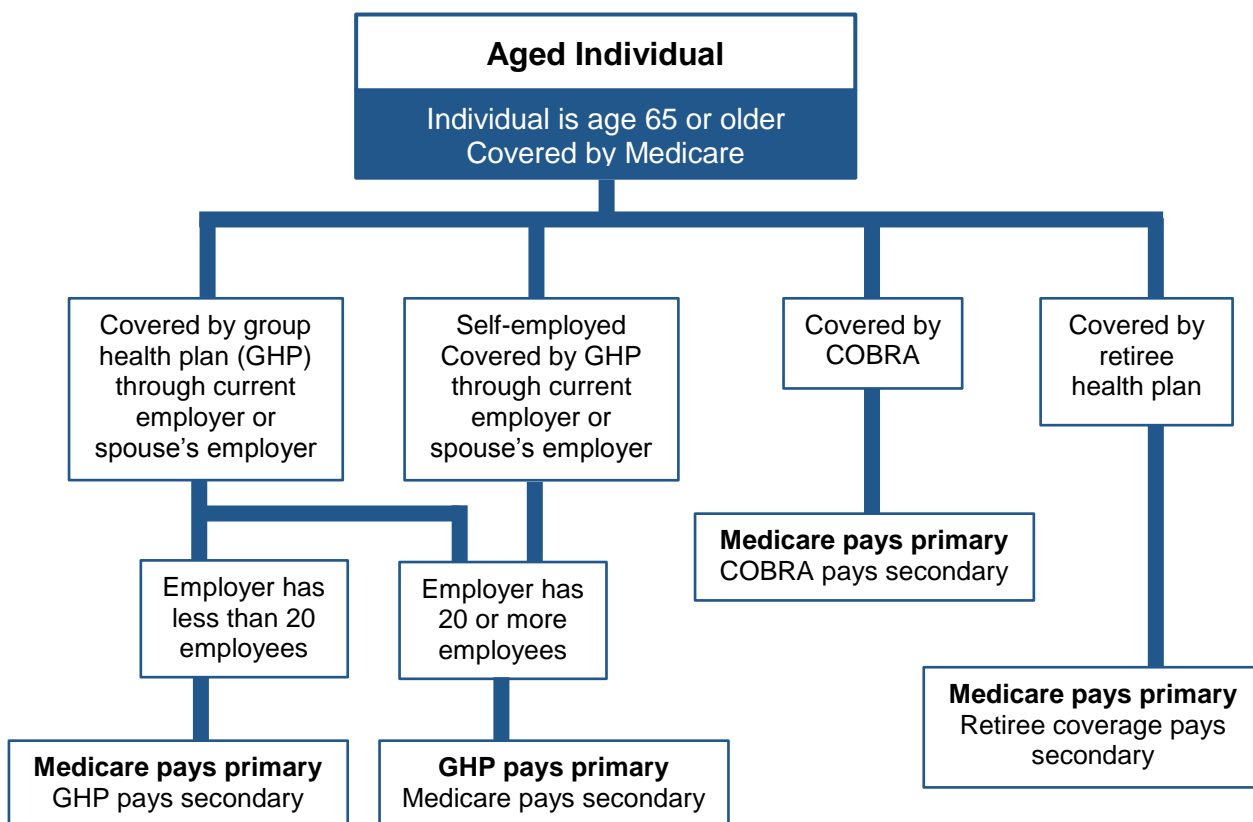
**Aged Individual**

Individual is age 65 or older
Covered by Medicare

Covered by group health plan (GHP) through current employer or spouse's employer

Self-employed
Covered by GHP through current employer or spouse's employer

Covered by COBRA

Covered by retiree health plan

Employer has less than 20 employees

Employer has 20 or more employees

**Medicare pays primary**
COBRA pays secondary

**Medicare pays primary**
Retiree coverage pays secondary

**Medicare pays primary**
GHP pays secondary

**GHP pays primary**
Medicare pays secondary